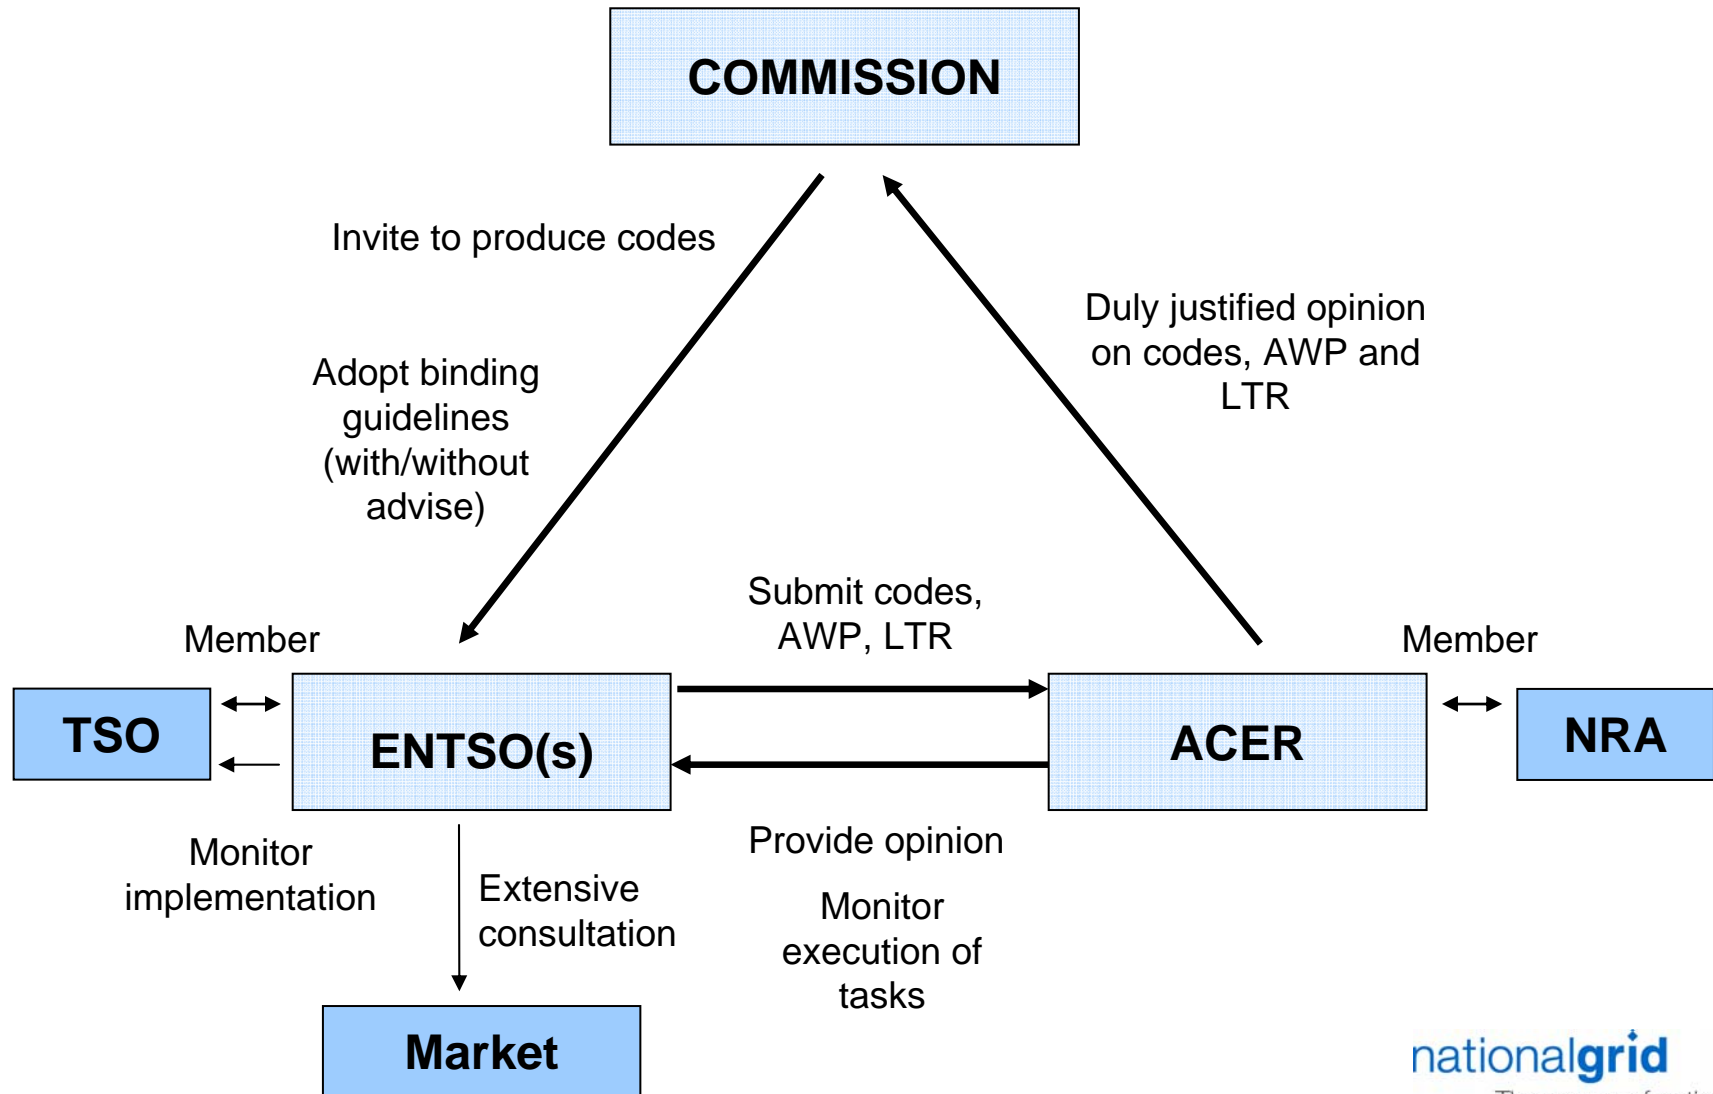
COMMISSION

Invite to produce codes

Adopt binding guidelines (with/without advise)

Duly justified opinion on codes, AWP and LTR

Submit codes, AWP, LTR

Member

Member

TSO

ENTSO(s)

ACER

NRA

Monitor implementation

Extensive consultation

Provide opinion

Monitor execution of tasks

Market

nationalgrid

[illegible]